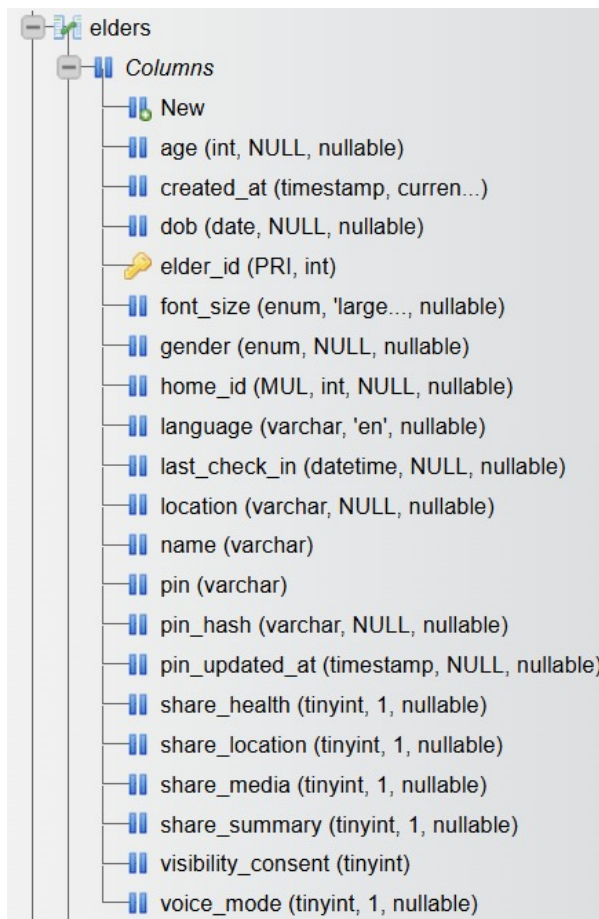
elders
Columns
New
age (int, NULL, nullable)
created_at (timestamp, curren...)
dob (date, NULL, nullable)
elder_id (PRI, int)
font_size (enum, 'large..., nullable)
gender (enum, NULL, nullable)
home_id (MUL, int, NULL, nullable)
language (varchar, 'en', nullable)
last_check_in (datetime, NULL, nullable)
location (varchar, NULL, nullable)
name (varchar)
pin (varchar)
pin_hash (varchar, NULL, nullable)
pin_updated_at (timestamp, NULL, nullable)
share_health (tinyint, 1, nullable)
share_location (tinyint, 1, nullable)
share_media (tinyint, 1, nullable)
share_summary (tinyint, 1, nullable)
visibility_consent (tinyint)
voice_mode (tinyint, 1, nullable)